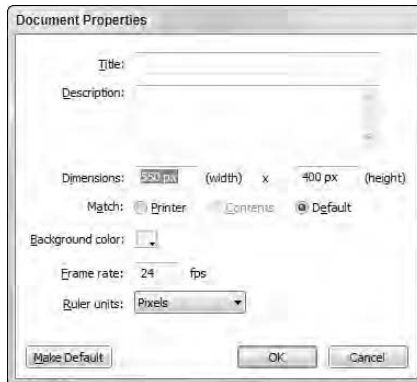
Document Properties

Title:

Description:

Dimensions: 550 px (width) x 400 px (height)

Match: Printer Contents Default

Background color:

Frame rate: 24 fps

Ruler units: Pixels

Make Default

OK

Cancel